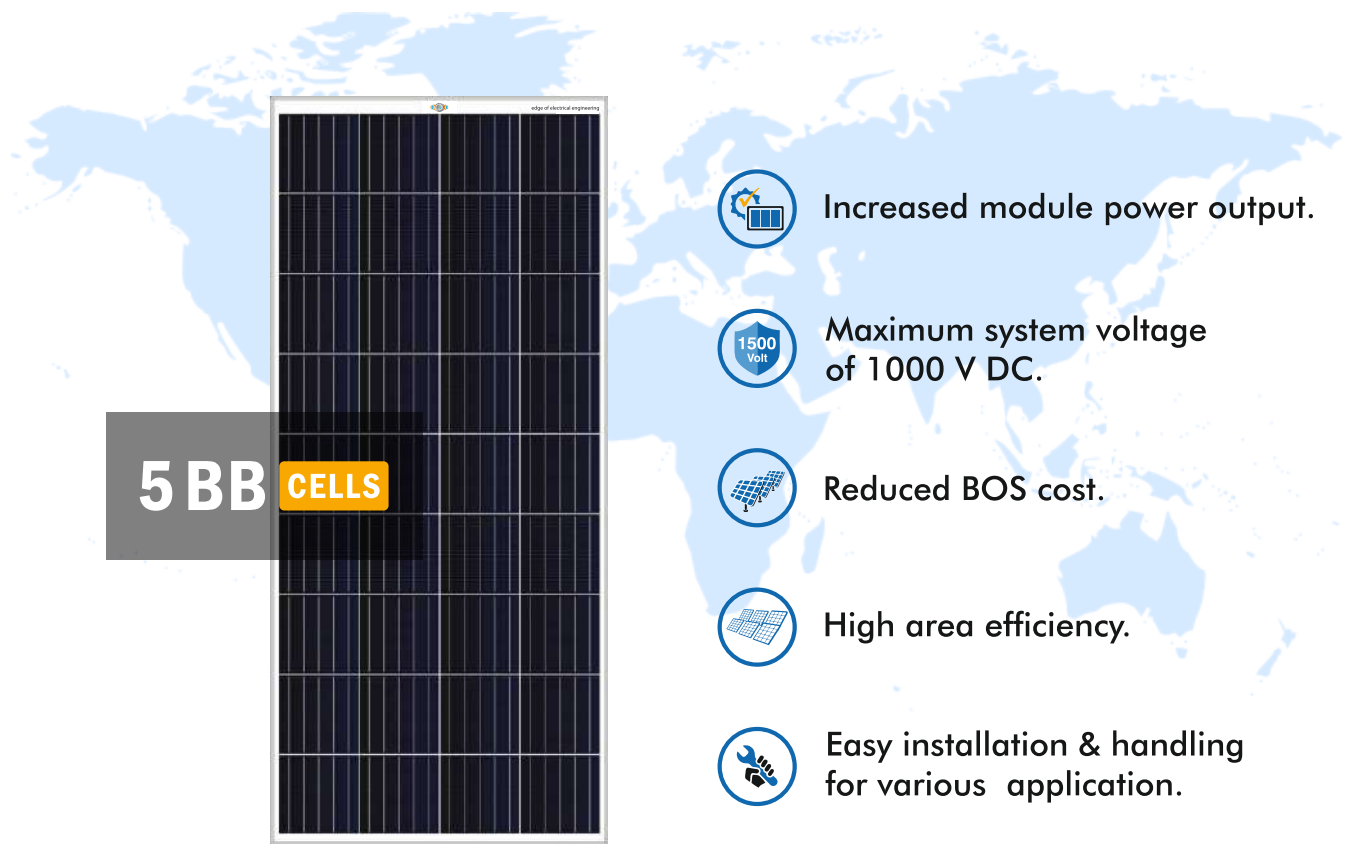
edge of electrical engineering

5 BB CELLS

Increased module power output.

1500 Volt

Maximum system voltage of 1000 V DC.

Reduced BOS cost.

High area efficiency.

Easy installation & handling for various application.